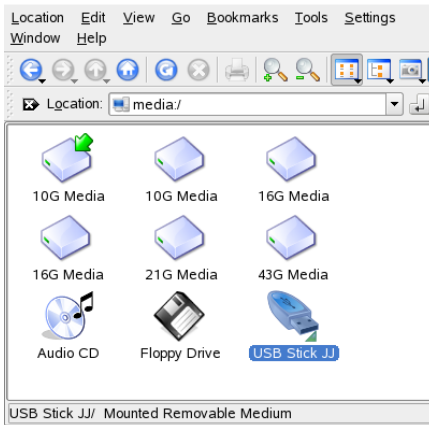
Location Edit View Go Bookmarks Tools Settings
Window Help

Location: media:/

10G Media
10G Media
16G Media
16G Media
21G Media
43G Media
Audio CD
Floppy Drive
USB Stick JJ

USB Stick JJ/ Mounted Removable Medium